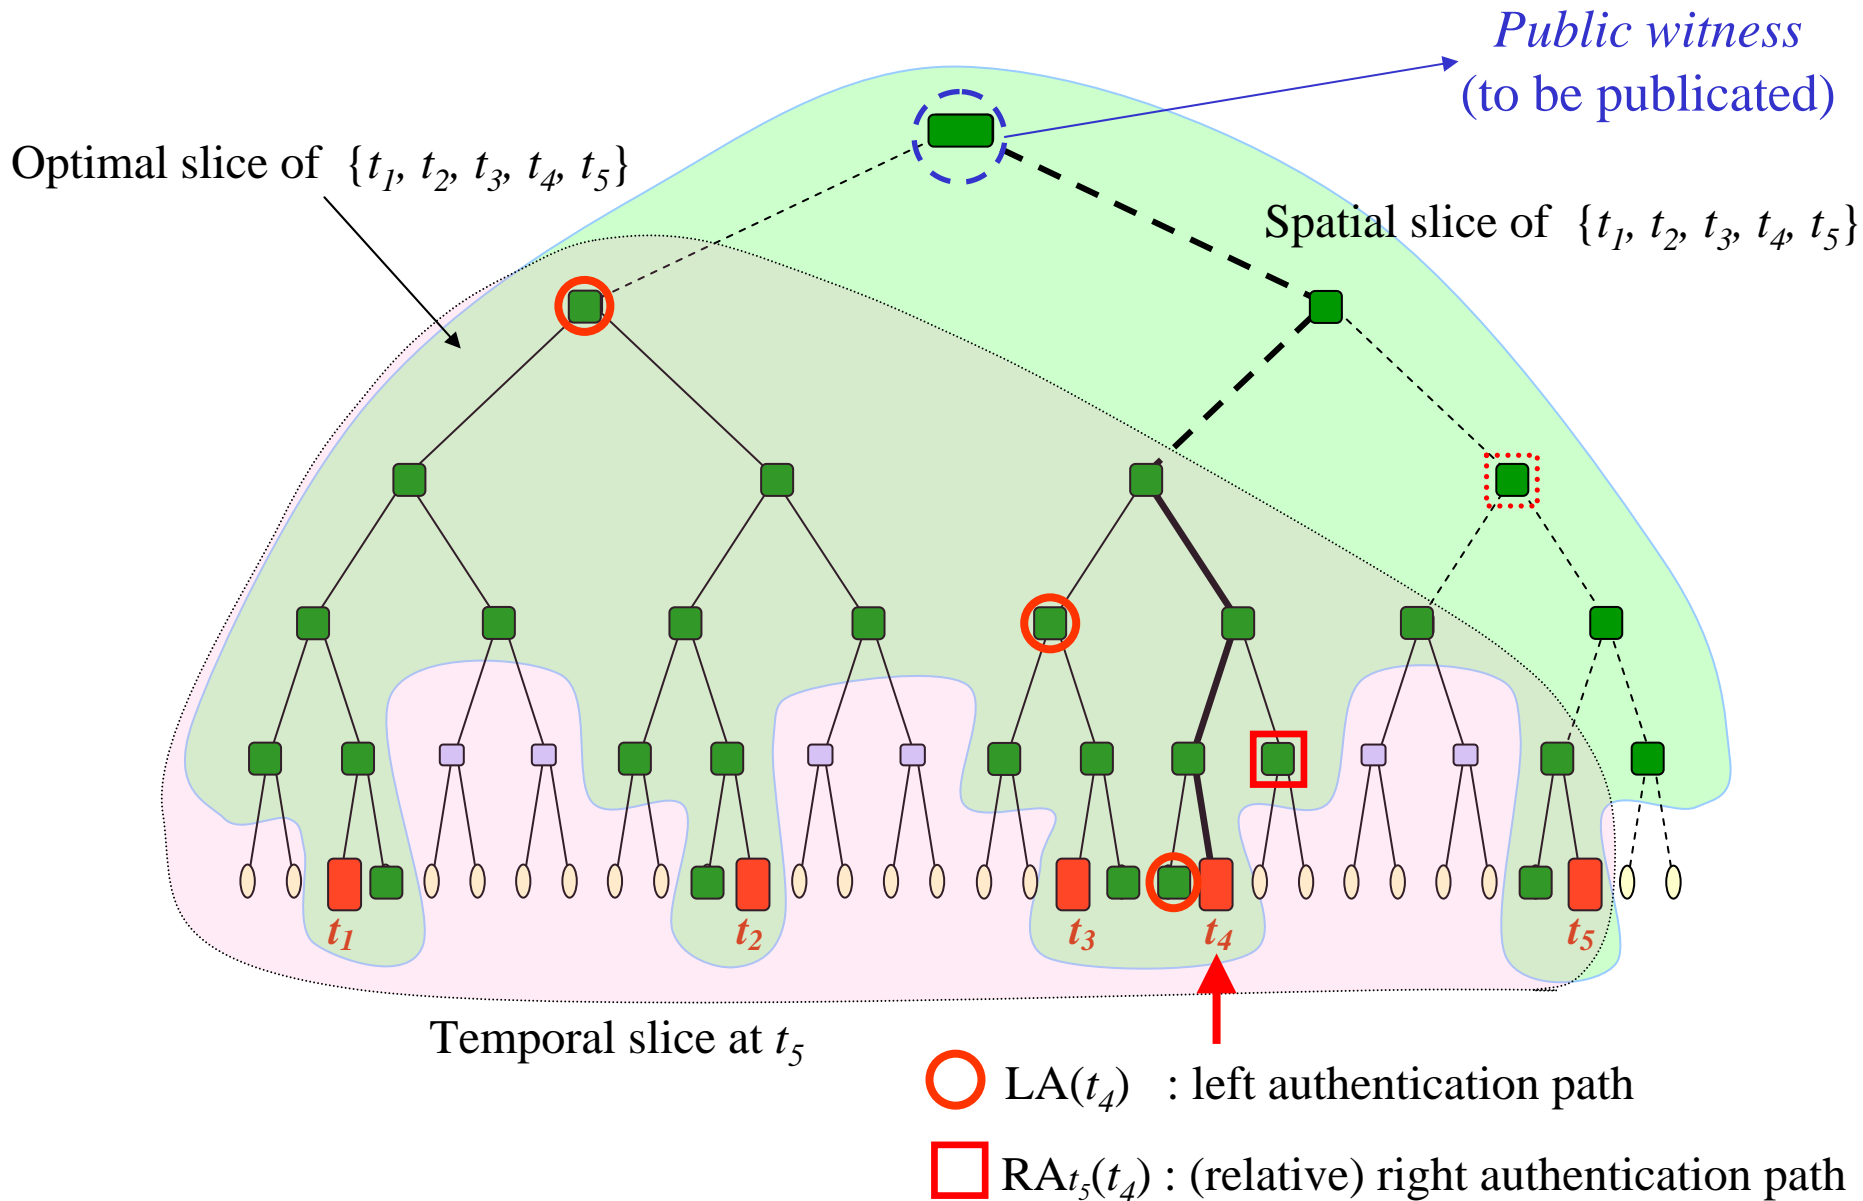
Public witness
(to be publicated)

Optimal slice of $\{t_1, t_2, t_3, t_4, t_5\}$

Spatial slice of $\{t_1, t_2, t_3, t_4, t_5\}$

$t_1$ $t_2$ $t_3$ $t_4$ $t_5$

Temporal slice at $t_5$

LA($t_4$) : left authentication path

RA$_{t_5}$($t_4$) : (relative) right authentication path